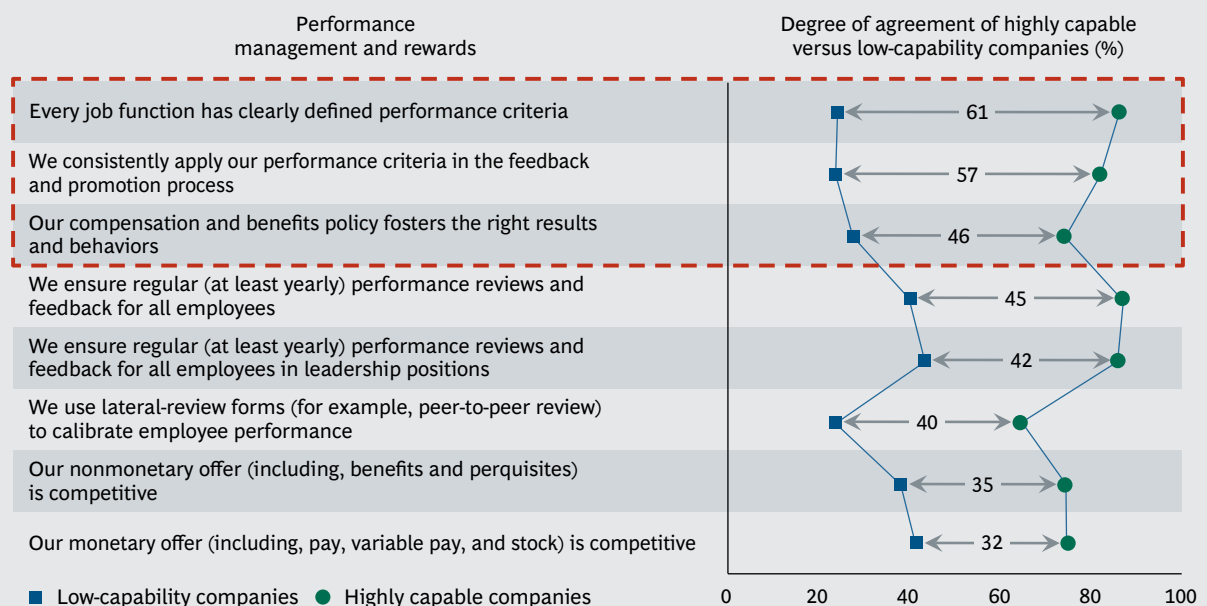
Performance management and rewards

Degree of agreement of highly capable versus low-capability companies (%)

Every job function has clearly defined performance criteria

61

We consistently apply our performance criteria in the feedback and promotion process

57

Our compensation and benefits policy fosters the right results and behaviors

46

We ensure regular (at least yearly) performance reviews and feedback for all employees

45

We ensure regular (at least yearly) performance reviews and feedback for all employees in leadership positions

42

We use lateral-review forms (for example, peer-to-peer review) to calibrate employee performance

40

Our nonmonetary offer (including, benefits and perquisites) is competitive

35

Our monetary offer (including, pay, variable pay, and stock) is competitive

32

Low-capability companies Highly capable companies

0 20 40 60 80 100